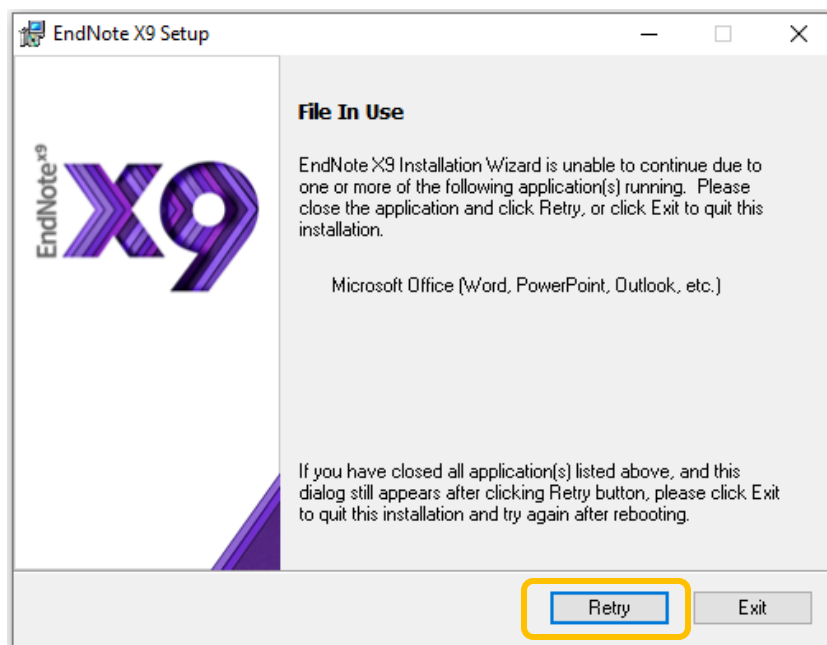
EndNote X9 Setup

EndNote$^{X9}$

X9

File In Use

EndNote X9 Installation Wizard is unable to continue due to one or more of the following application(s) running. Please close the application and click Retry, or click Exit to quit this installation.

Microsoft Office (Word, PowerPoint, Outlook, etc.)

If you have closed all application(s) listed above, and this dialog still appears after clicking Retry button, please click Exit to quit this installation and try again after rebooting.

Retry

Exit